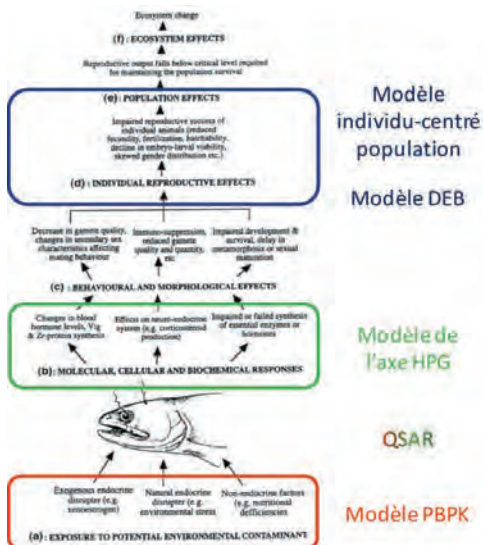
Ecosystem change

(f) : ECOSYSTEM EFFECTS

Reproductive output falls below critical level required for maintaining the population survival

(e) : POPULATION EFFECTS

Impaired reproductive success of individual animals (reduced fecundity, fertilisation, hatchability, decline in embryo-larval viability, skewed gender distribution etc.)

(d) : INDIVIDUAL REPRODUCTIVE EFFECTS

Modèle individu-centré population

Modèle DEB

Decrease in gamete quality, changes in secondary sex characteristics affecting mating behaviour

Immuno-suppression, reduced gamete quality and quantity, etc.

Impaired development & survival, delay in metamorphosis or sexual maturation

(c) : BEHAVIOURAL AND MORPHOLOGICAL EFFECTS

Changes in blood hormone levels, Vtg & Zr-protein synthesis

Effects on neuro-endocrine system (e.g. corticosteroid production)

Impaired or failed synthesis of essential enzymes or hormones

(b) : MOLECULAR, CELLULAR AND BIOCHEMICAL RESPONSES

Modèle de l'axe HPG

QSAR

Exogenous endocrine disrupter (e.g. xenoestrogen)

Natural endocrine disrupter (e.g. environmental stress)

Non-endocrine factors (e.g. nutritional deficiencies)

(a) : EXPOSURE TO POTENTIAL ENVIRONMENTAL CONTAMINANT

Modèle PBPK